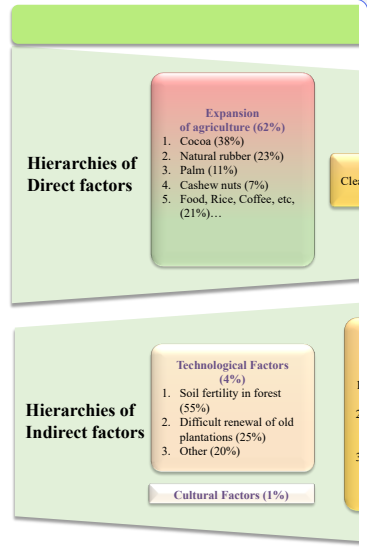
Hierarchies of Direct factors

Expansion of agriculture (62%)
1. Cocoa (38%)
2. Natural rubber (23%)
3. Palm (11%)
4. Cashew nuts (7%)
5. Food, Rice, Coffee, etc, (21%)…

Clea

Hierarchies of Indirect factors

Technological Factors (4%)
1. Soil fertility in forest (55%)
2. Difficult renewal of old plantations (25%)
3. Other (20%)

Cultural Factors (1%)

1
2
3